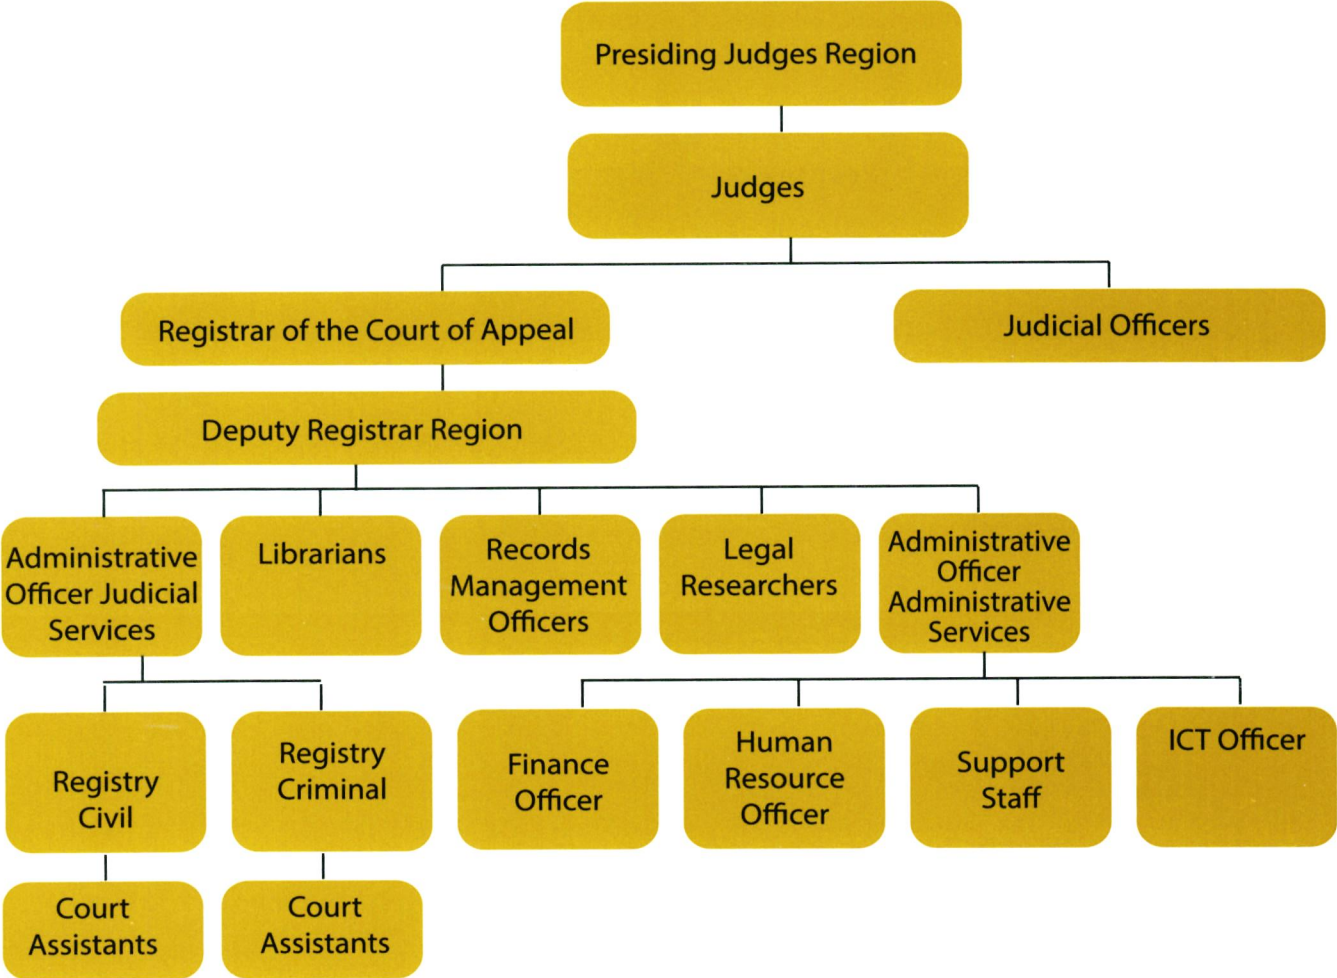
Presiding Judges Region

Judges

Registrar of the Court of Appeal

Judicial Officers

Deputy Registrar Region

Administrative Officer Judicial Services

Librarians

Records Management Officers

Legal Researchers

Administrative Officer Administrative Services

Registry Civil

Registry Criminal

Finance Officer

Human Resource Officer

Support Staff

ICT Officer

Court Assistants

Court Assistants